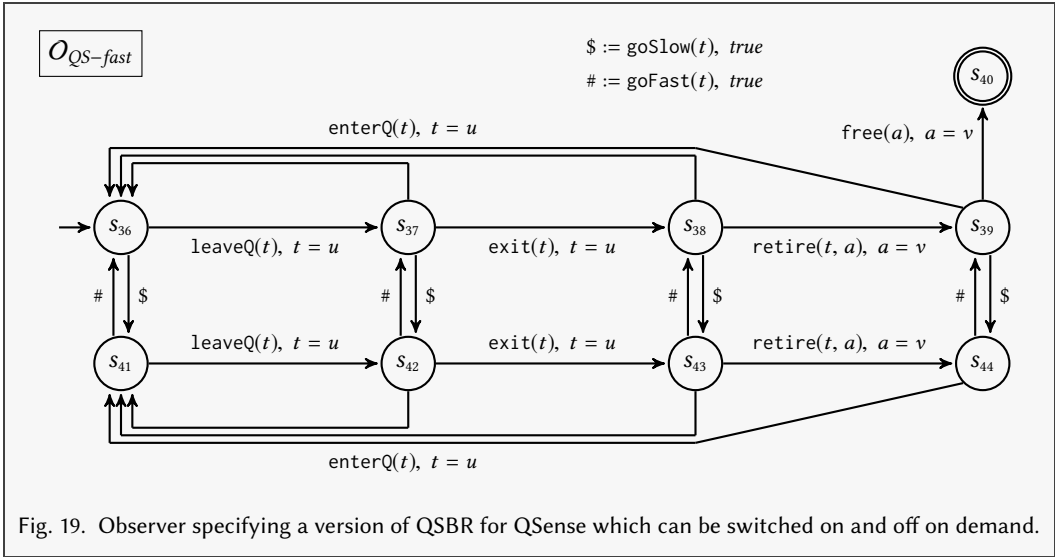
$O_{QS-fast}$

\$ := goSlow($t$), *true*

# := goFast($t$), *true*

$s_{40}$

enterQ($t$), $t = u$

free($a$), $a = v$

$s_{36}$

leaveQ($t$), $t = u$

$s_{37}$

exit($t$), $t = u$

$s_{38}$

retire($t$, $a$), $a = v$

$s_{39}$

# \$

# \$

# \$

# \$

$s_{41}$

leaveQ($t$), $t = u$

$s_{42}$

exit($t$), $t = u$

$s_{43}$

retire($t$, $a$), $a = v$

$s_{44}$

enterQ($t$), $t = u$

Fig. 19. Observer specifying a version of QSBR for QSense which can be switched on and off on demand.